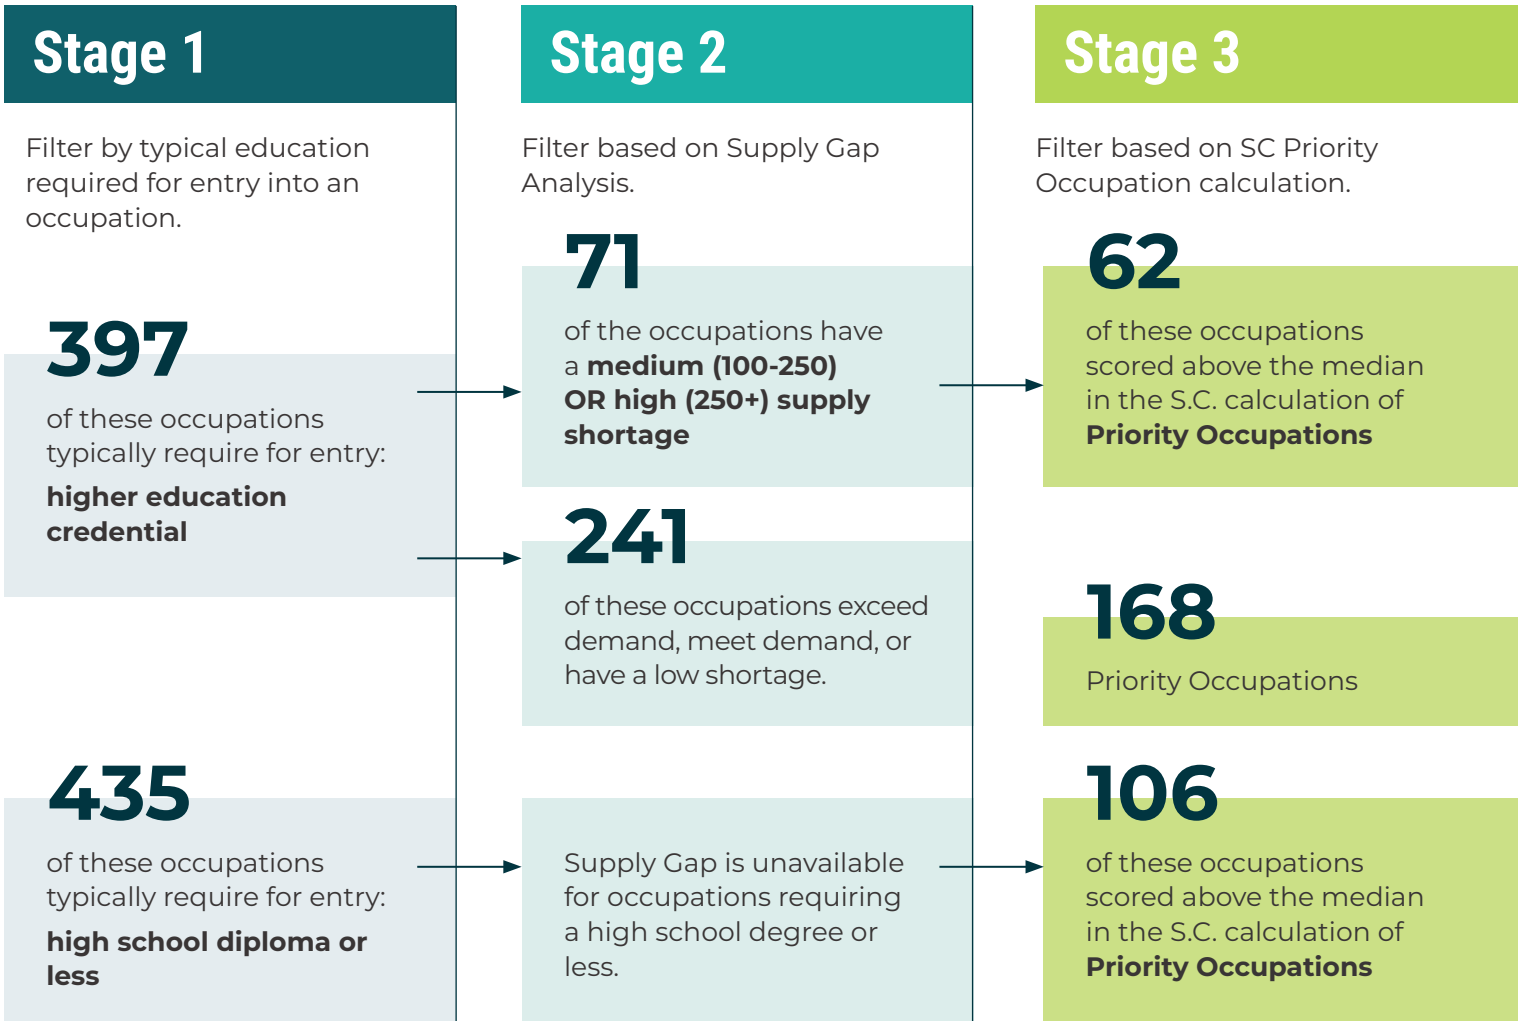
Stage 1

Filter by typical education required for entry into an occupation.

397

of these occupations typically require for entry:

higher education credential

435

of these occupations typically require for entry:

high school diploma or less

Stage 2

Filter based on Supply Gap Analysis.

71

of the occupations have a medium (100-250) OR high (250+) supply shortage

241

of these occupations exceed demand, meet demand, or have a low shortage.

Supply Gap is unavailable for occupations requiring a high school degree or less.

Stage 3

Filter based on SC Priority Occupation calculation.

62

of these occupations scored above the median in the S.C. calculation of Priority Occupations

168

Priority Occupations

106

of these occupations scored above the median in the S.C. calculation of Priority Occupations